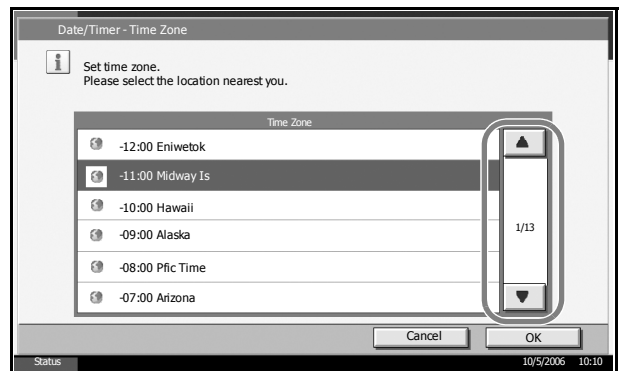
Date/Timer - Time Zone

Set time zone.
Please select the location nearest you.

Time Zone

-12:00 Eniwetok

-11:00 Midway Is

-10:00 Hawaii

-09:00 Alaska

-08:00 Pfic Time

-07:00 Arizona

1/13

Cancel

OK

Status

10/5/2006 10:10